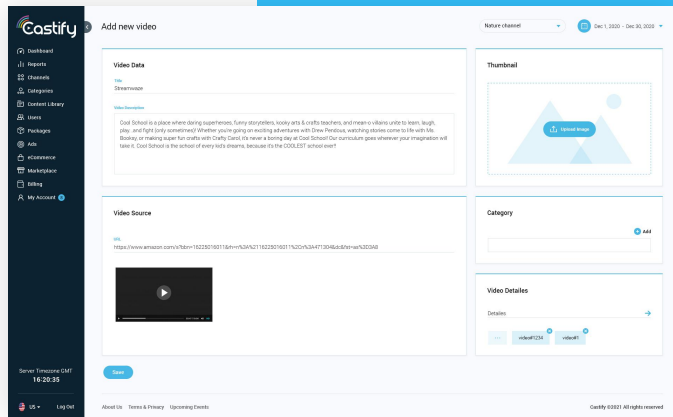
Castify

Dashboard
Reports
Channels
Categories
Content Library
Users
Packages
Ads
eCommerce
Marketplace
Billing
My Account

Server Timezone GMT
16:20:35

US
Log Out

Add new video

Nature channel

Dec 1, 2020 - Dec 30, 2020

Video Data

Title
Streamwaze

Video Description
Cool School is a place where daring superheroes, funny storytellers, kooky arts & crafts teachers, and mean-o villains unite to learn, laugh, play...and fight (only sometimes)! Whether you're going on exciting adventures with Drew Pendous, watching stories come to life with Ms. Booksy, or making super fun crafts with Crafty Carol, it's never a boring day at Cool School! Our curriculum goes wherever your imagination will take it. Cool School is the school of every kid's dreams, because it's the COOLEST school ever!

Thumbnail

Upload Image

Video Source

URL
https://www.amazon.com/s?bbn=16225016011&rh=n%3A%2116225016011%2Cn%3A471304&dc&fst=as%3Aoff

Category

Add

Video Detailes

Details

video#1234
video#1

Save

About Us Terms & Privacy Upcoming Events

Castify ©2021 All rights reserved